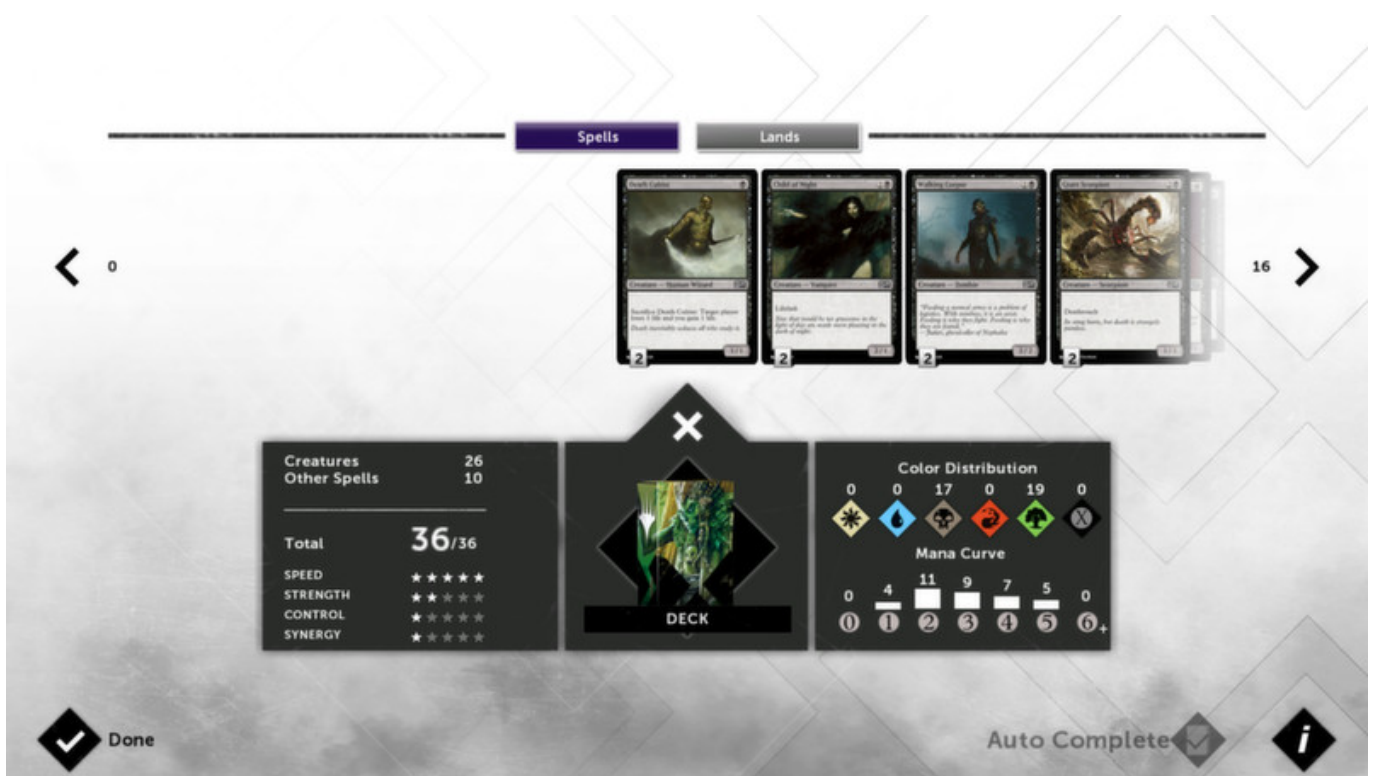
Spells

Lands

Death Cultist

Creature — Human Wizard

Child of Night

Creature — Vampire

Lifelink

Walking Corpse

Creature — Zombie

Giant Scorpion

Creature — Scorpion

Deathtouch

2

2

2

2

0

16

Creatures 26
Other Spells 10

Total 36/36

SPEED
STRENGTH
CONTROL
SYNERGY

DECK

Color Distribution

0 0 17 0 19 0

Mana Curve

0 4 11 9 7 5 0

0 1 2 3 4 5 6+

Done

Auto Complete